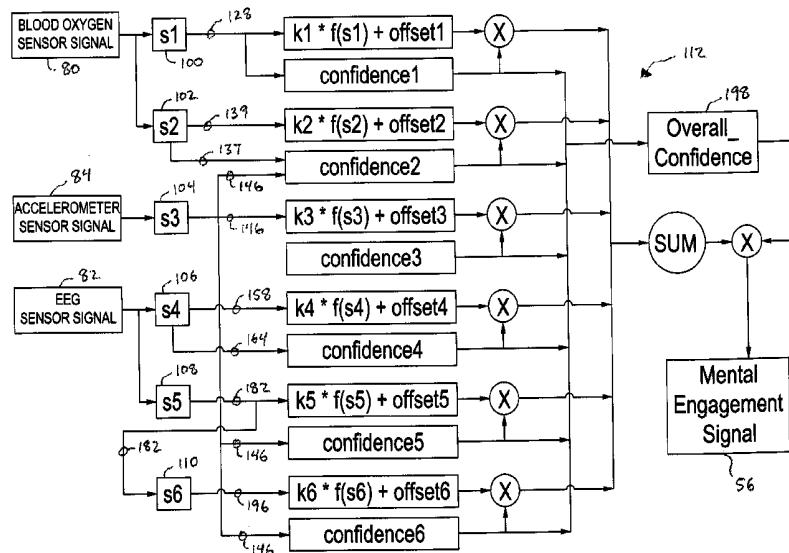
BLOOD OXYGEN SENSOR SIGNAL
80
s1
100
128
k1 * f(s1) + offset1
X
confidence1
112
102
s2
139
k2 * f(s2) + offset2
X
198
Overall_ Confidence
137
confidence2
84
ACCELEROMETER SENSOR SIGNAL
104
s3
146
116
k3 * f(s3) + offset3
X
confidence3
SUM
X
82
EEG SENSOR SIGNAL
106
s4
158
k4 * f(s4) + offset4
X
164
confidence4
108
s5
182
k5 * f(s5) + offset5
X
Mental Engagement Signal
182
146
confidence5
110
s6
196
k6 * f(s6) + offset6
X
56
confidence6
146